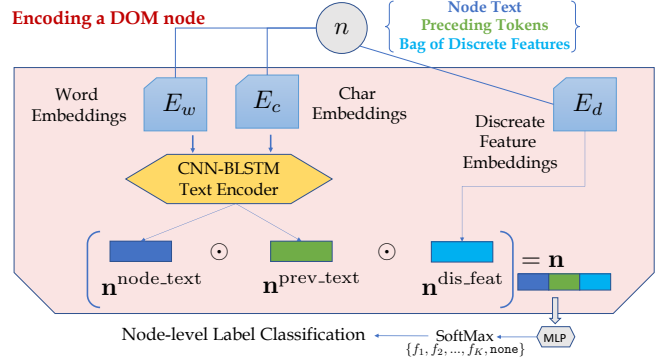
Encoding a DOM node

$n$

Node Text
Preceding Tokens
Bag of Discrete Features

Word Embeddings

$E_w$

$E_c$

Char Embeddings

$E_d$

Discreate Feature Embeddings

CNN-BLSTM Text Encoder

$\mathbf{n}^{\text{node\_text}}$ $\odot$ $\mathbf{n}^{\text{prev\_text}}$ $\odot$ $\mathbf{n}^{\text{dis\_feat}}$ $= \mathbf{n}$

MLP

Node-level Label Classification

SoftMax
$\{f_1, f_2, ..., f_K, \text{none}\}$